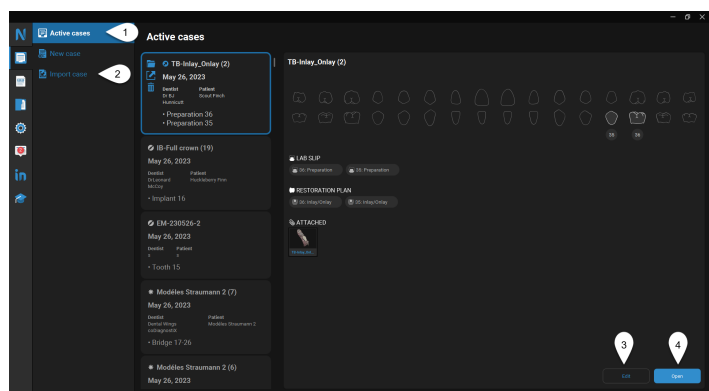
N

Active cases

1

New case

Import case

2

Active cases

TB-Inlay_Onlay (2)

May 26, 2023

Dentist
Dr BJ Hunnicutt

Patient
Scout Finch

• Preparation 36
• Preparation 35

IB-Full crown (19)

May 26, 2023

Dentist
Dr Leonard McCoy

Patient
Huckleberry Finn

• Implant 16

EM-230526-2

May 26, 2023

Dentist
X

Patient
X

• Tooth 15

Modèles Straumann 2 (7)

May 26, 2023

Dentist
Dental Wings coDiagnostiX

Patient
Modèles Straumann 2

• Bridge 17-26

Modèles Straumann 2 (6)

May 26, 2023

TB-Inlay_Onlay (2)

35

36

LAB SLIP

36: Preparation

35: Preparation

RESTORATION PLAN

36: Inlay/Onlay

35: Inlay/Onlay

ATTACHED

TB-Inlay_Onl...

3

4

Edit

Open